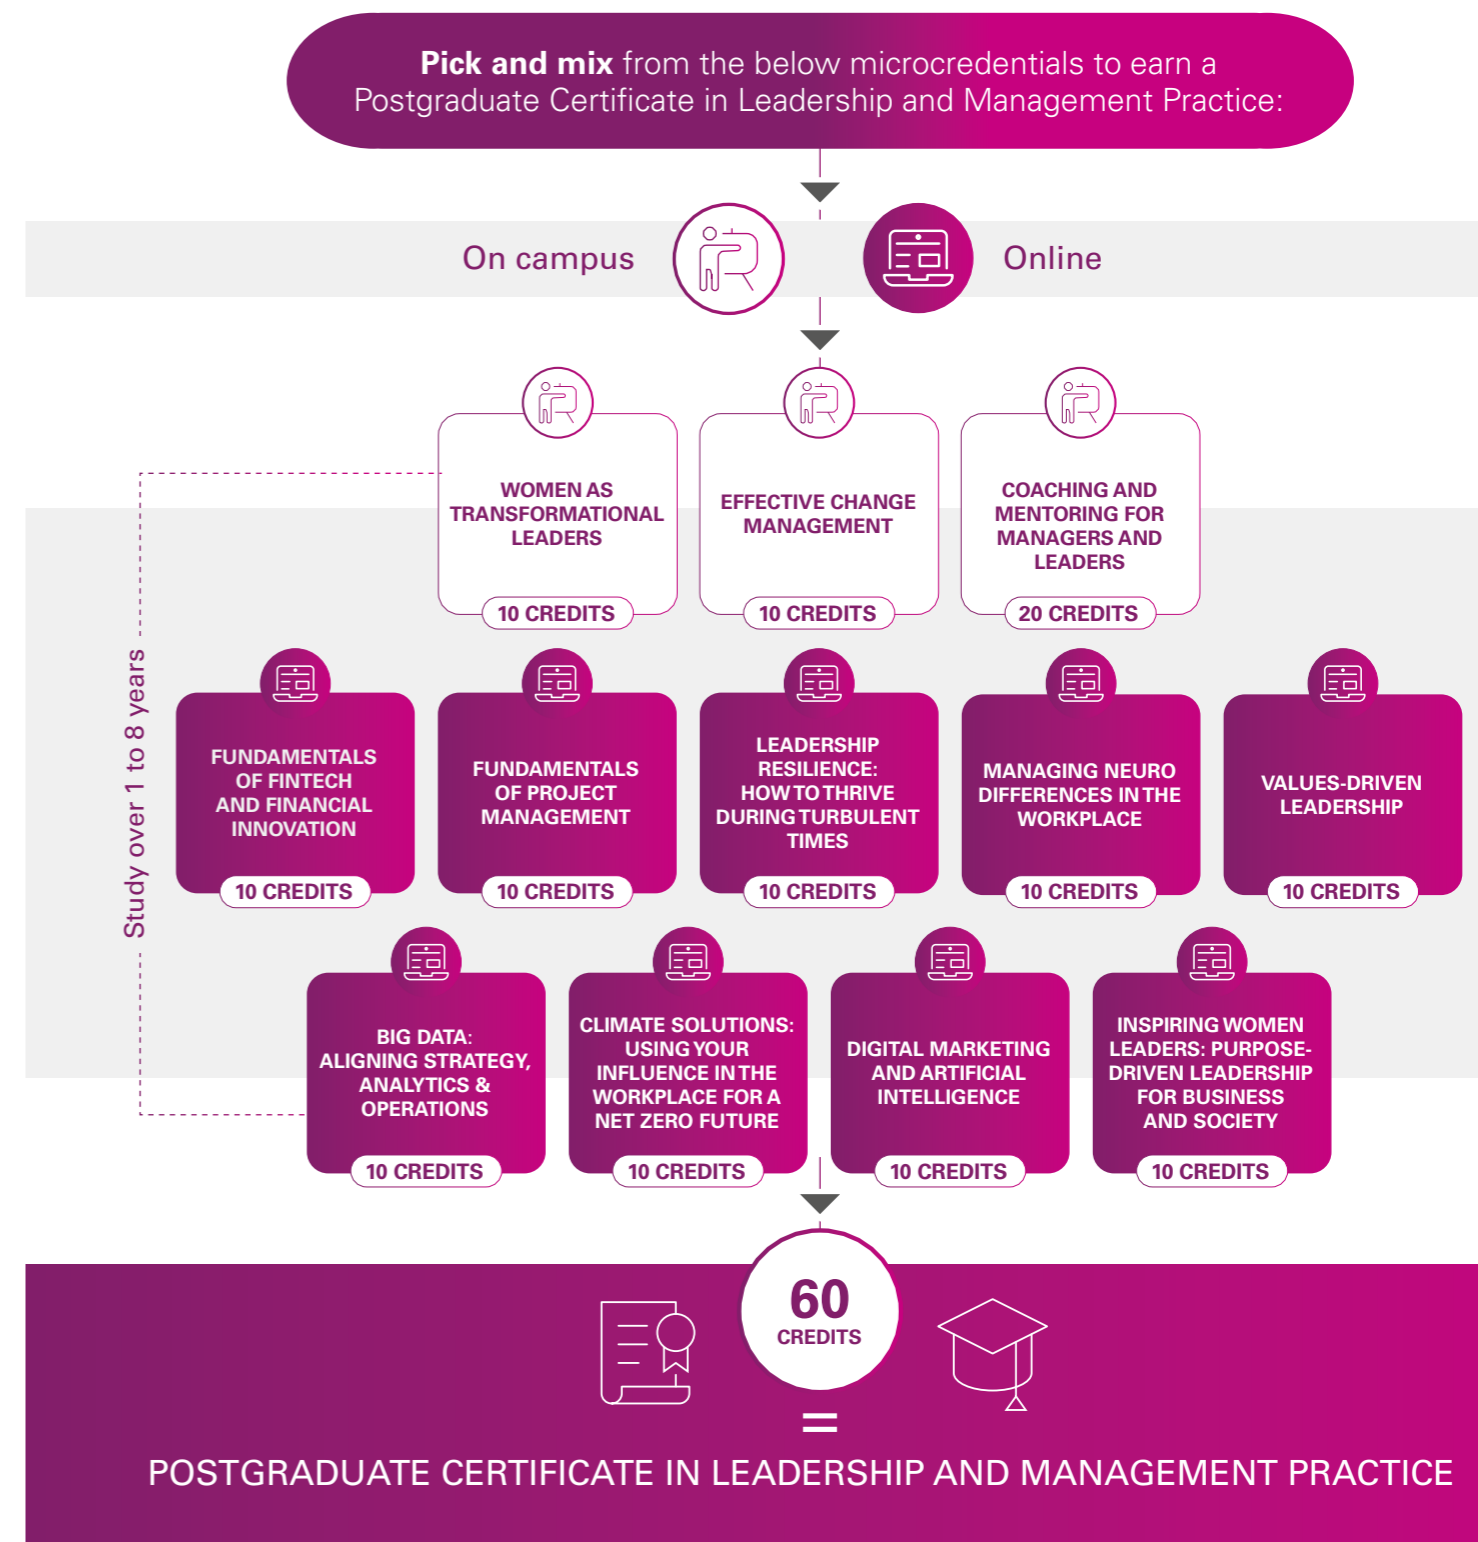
**Pick and mix** from the below microcredentials to earn a Postgraduate Certificate in Leadership and Management Practice:

On campus

Online

Study over 1 to 8 years

WOMEN AS TRANSFORMATIONAL LEADERS
10 CREDITS

EFFECTIVE CHANGE MANAGEMENT
10 CREDITS

COACHING AND MENTORING FOR MANAGERS AND LEADERS
20 CREDITS

FUNDAMENTALS OF FINTECH AND FINANCIAL INNOVATION
10 CREDITS

FUNDAMENTALS OF PROJECT MANAGEMENT
10 CREDITS

LEADERSHIP RESILIENCE: HOW TO THRIVE DURING TURBULENT TIMES
10 CREDITS

MANAGING NEURO DIFFERENCES IN THE WORKPLACE
10 CREDITS

VALUES-DRIVEN LEADERSHIP
10 CREDITS

BIG DATA: ALIGNING STRATEGY, ANALYTICS & OPERATIONS
10 CREDITS

CLIMATE SOLUTIONS: USING YOUR INFLUENCE IN THE WORKPLACE FOR A NET ZERO FUTURE
10 CREDITS

DIGITAL MARKETING AND ARTIFICIAL INTELLIGENCE
10 CREDITS

INSPIRING WOMEN LEADERS: PURPOSE-DRIVEN LEADERSHIP FOR BUSINESS AND SOCIETY
10 CREDITS

60
CREDITS

=

POSTGRADUATE CERTIFICATE IN LEADERSHIP AND MANAGEMENT PRACTICE